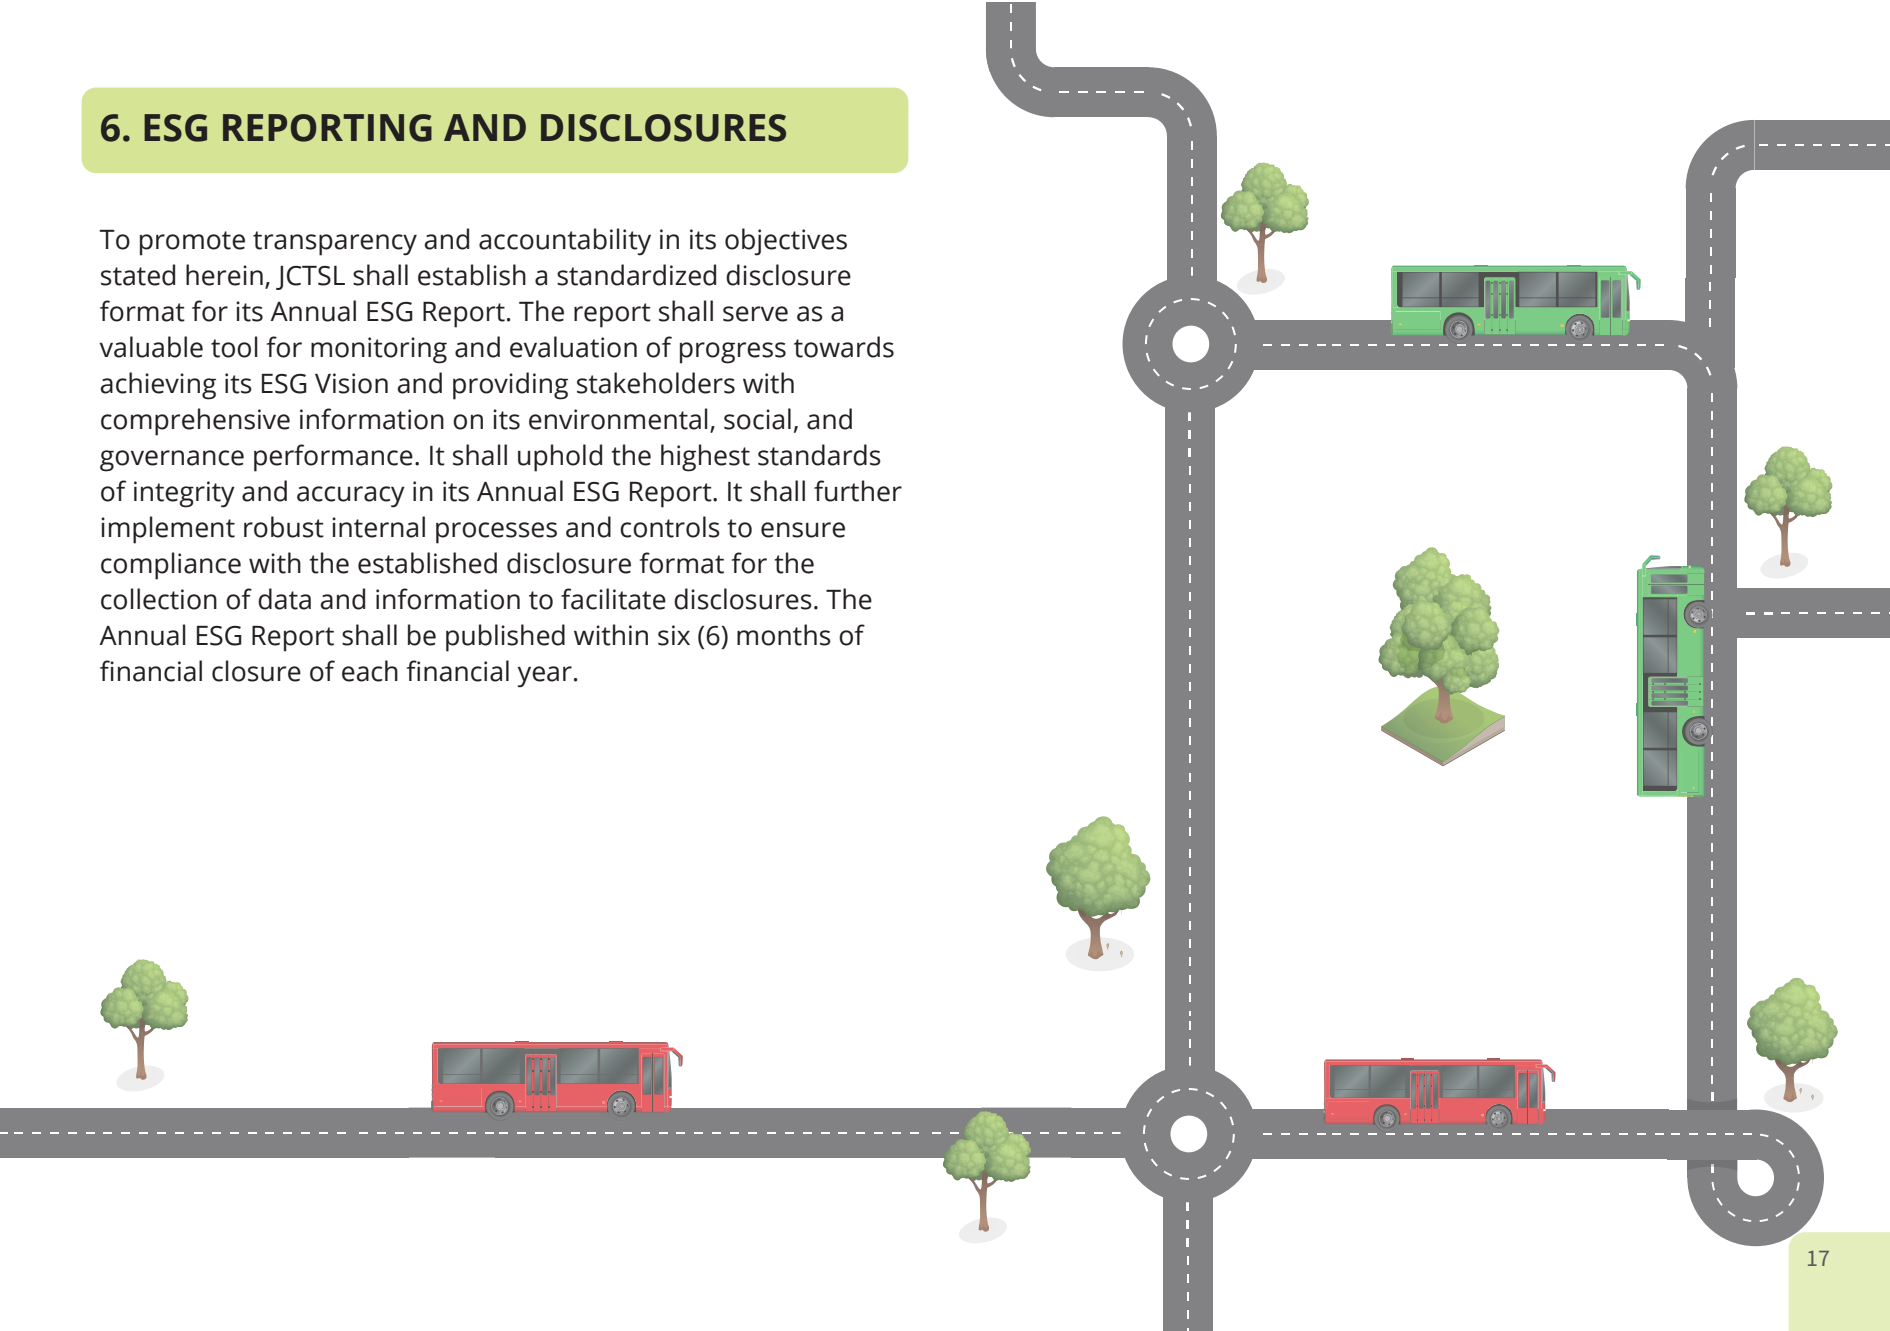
6. ESG REPORTING AND DISCLOSURES

To promote transparency and accountability in its objectives stated herein, JCTSL shall establish a standardized disclosure format for its Annual ESG Report. The report shall serve as a valuable tool for monitoring and evaluation of progress towards achieving its ESG Vision and providing stakeholders with comprehensive information on its environmental, social, and governance performance. It shall uphold the highest standards of integrity and accuracy in its Annual ESG Report. It shall further implement robust internal processes and controls to ensure compliance with the established disclosure format for the collection of data and information to facilitate disclosures. The Annual ESG Report shall be published within six (6) months of financial closure of each financial year.

17